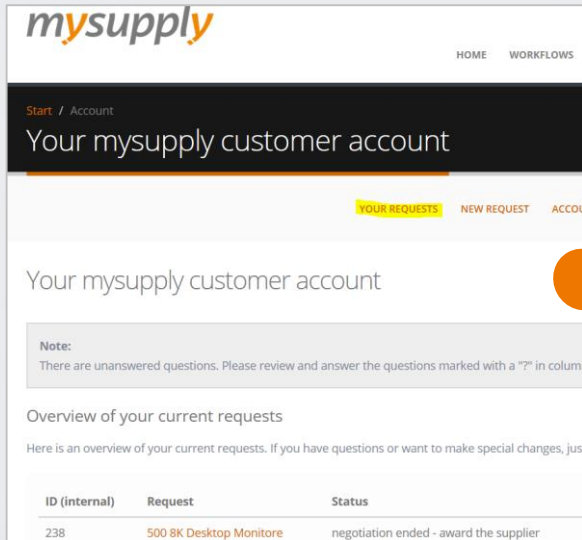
mysupply

HOME WORKFLOWS

Start / Account

Your mysupply customer account

YOUR REQUESTS NEW REQUEST ACCOU

Your mysupply customer account

Note:
There are unanswered questions. Please review and answer the questions marked with a "?" in colum

Overview of your current requests

Here is an overview of your current requests. If you have questions or want to make special changes, jus

| ID (internal) | Request | Status |
|---|---|---|
| 238 | 500 8K Desktop Monitore | negotiation ended - award the supplier |